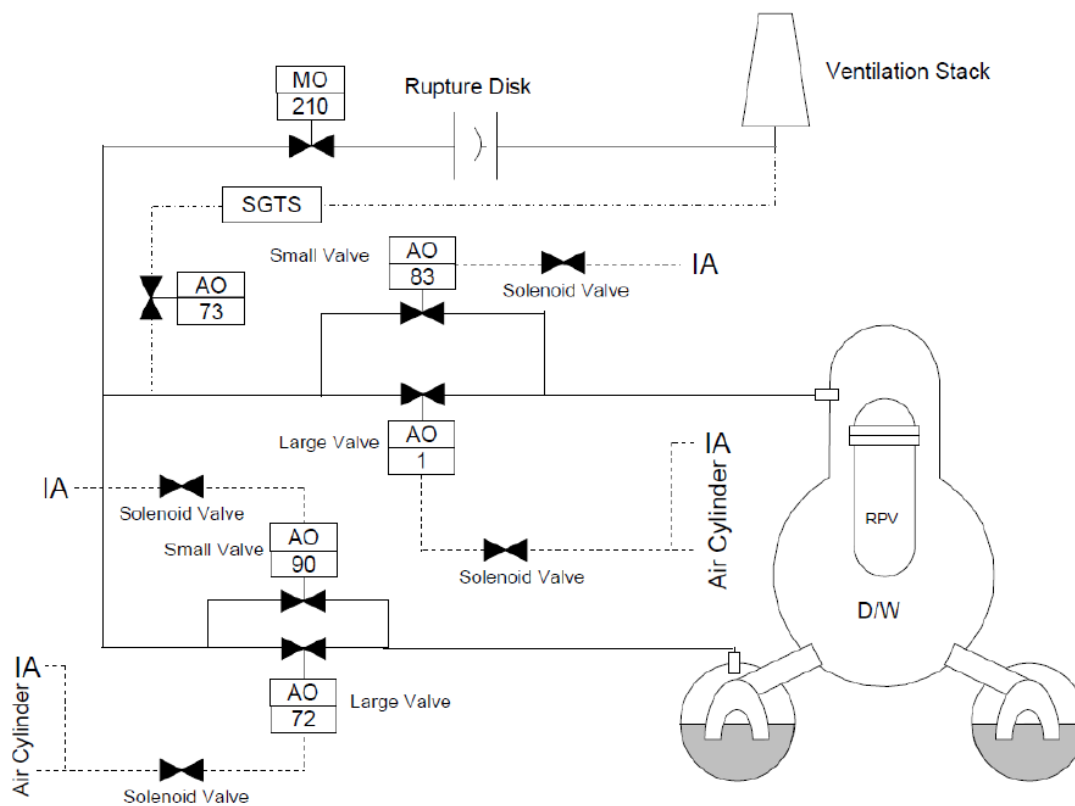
MO
210

Rupture Disk

Ventilation Stack

SGTS

Small Valve
AO
83

IA

Solenoid Valve

AO
73

Large Valve
AO
1

IA

Air Cylinder

IA

Solenoid Valve

Small Valve
AO
90

RPV

Solenoid Valve

D/W

IA

Air Cylinder

AO
72

Large Valve

Solenoid Valve